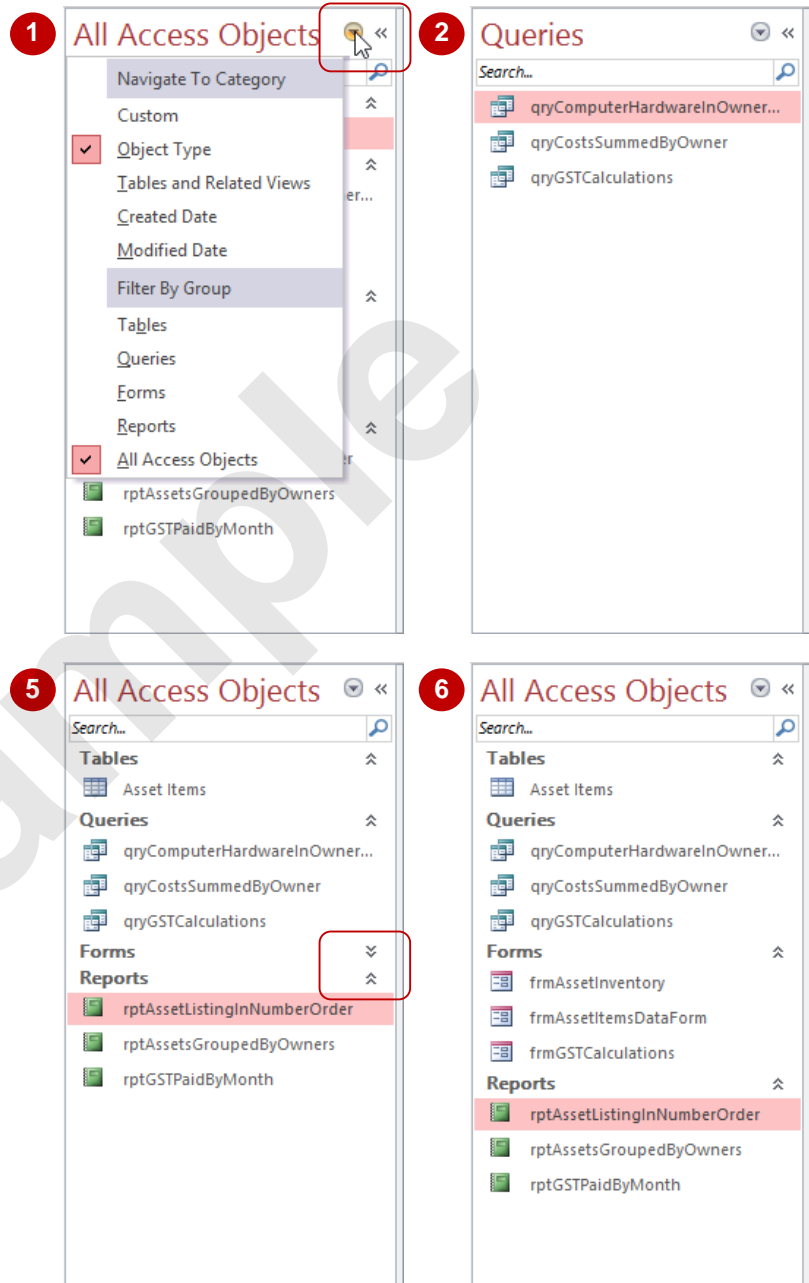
1

All Access Objects «

Navigate To Category

Custom

Object Type

Tables and Related Views

Created Date

Modified Date

Filter By Group

Tables

Queries

Forms

Reports

All Access Objects

rptAssetsGroupedByOwners

rptGSTPaidByMonth

2

Queries

Search...

qryComputerHardwareInOwner...

qryCostsSummedByOwner

qryGSTCalculations

5

All Access Objects «

Search...

Tables

Asset Items

Queries

qryComputerHardwareInOwner...

qryCostsSummedByOwner

qryGSTCalculations

Forms

Reports

rptAssetListingInNumberOrder

rptAssetsGroupedByOwners

rptGSTPaidByMonth

6

All Access Objects «

Search...

Tables

Asset Items

Queries

qryComputerHardwareInOwner...

qryCostsSummedByOwner

qryGSTCalculations

Forms

frmAssetInventory

frmAssetItemsDataForm

frmGSTCalculations

Reports

rptAssetListingInNumberOrder

rptAssetsGroupedByOwners

rptGSTPaidByMonth

Sample